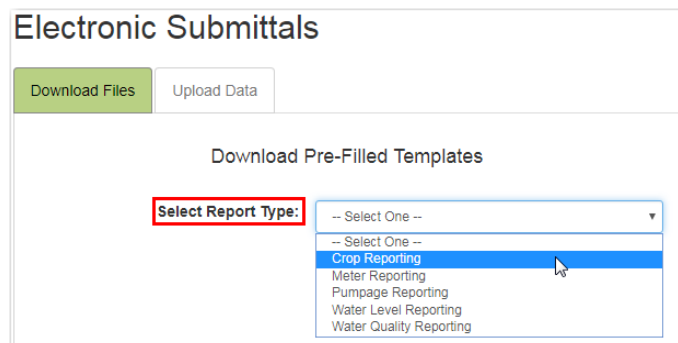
Electronic Submittals

Download Files

Upload Data

Download Pre-Filled Templates

Select Report Type:

-- Select One --

-- Select One --
Crop Reporting
Meter Reporting
Pumpage Reporting
Water Level Reporting
Water Quality Reporting